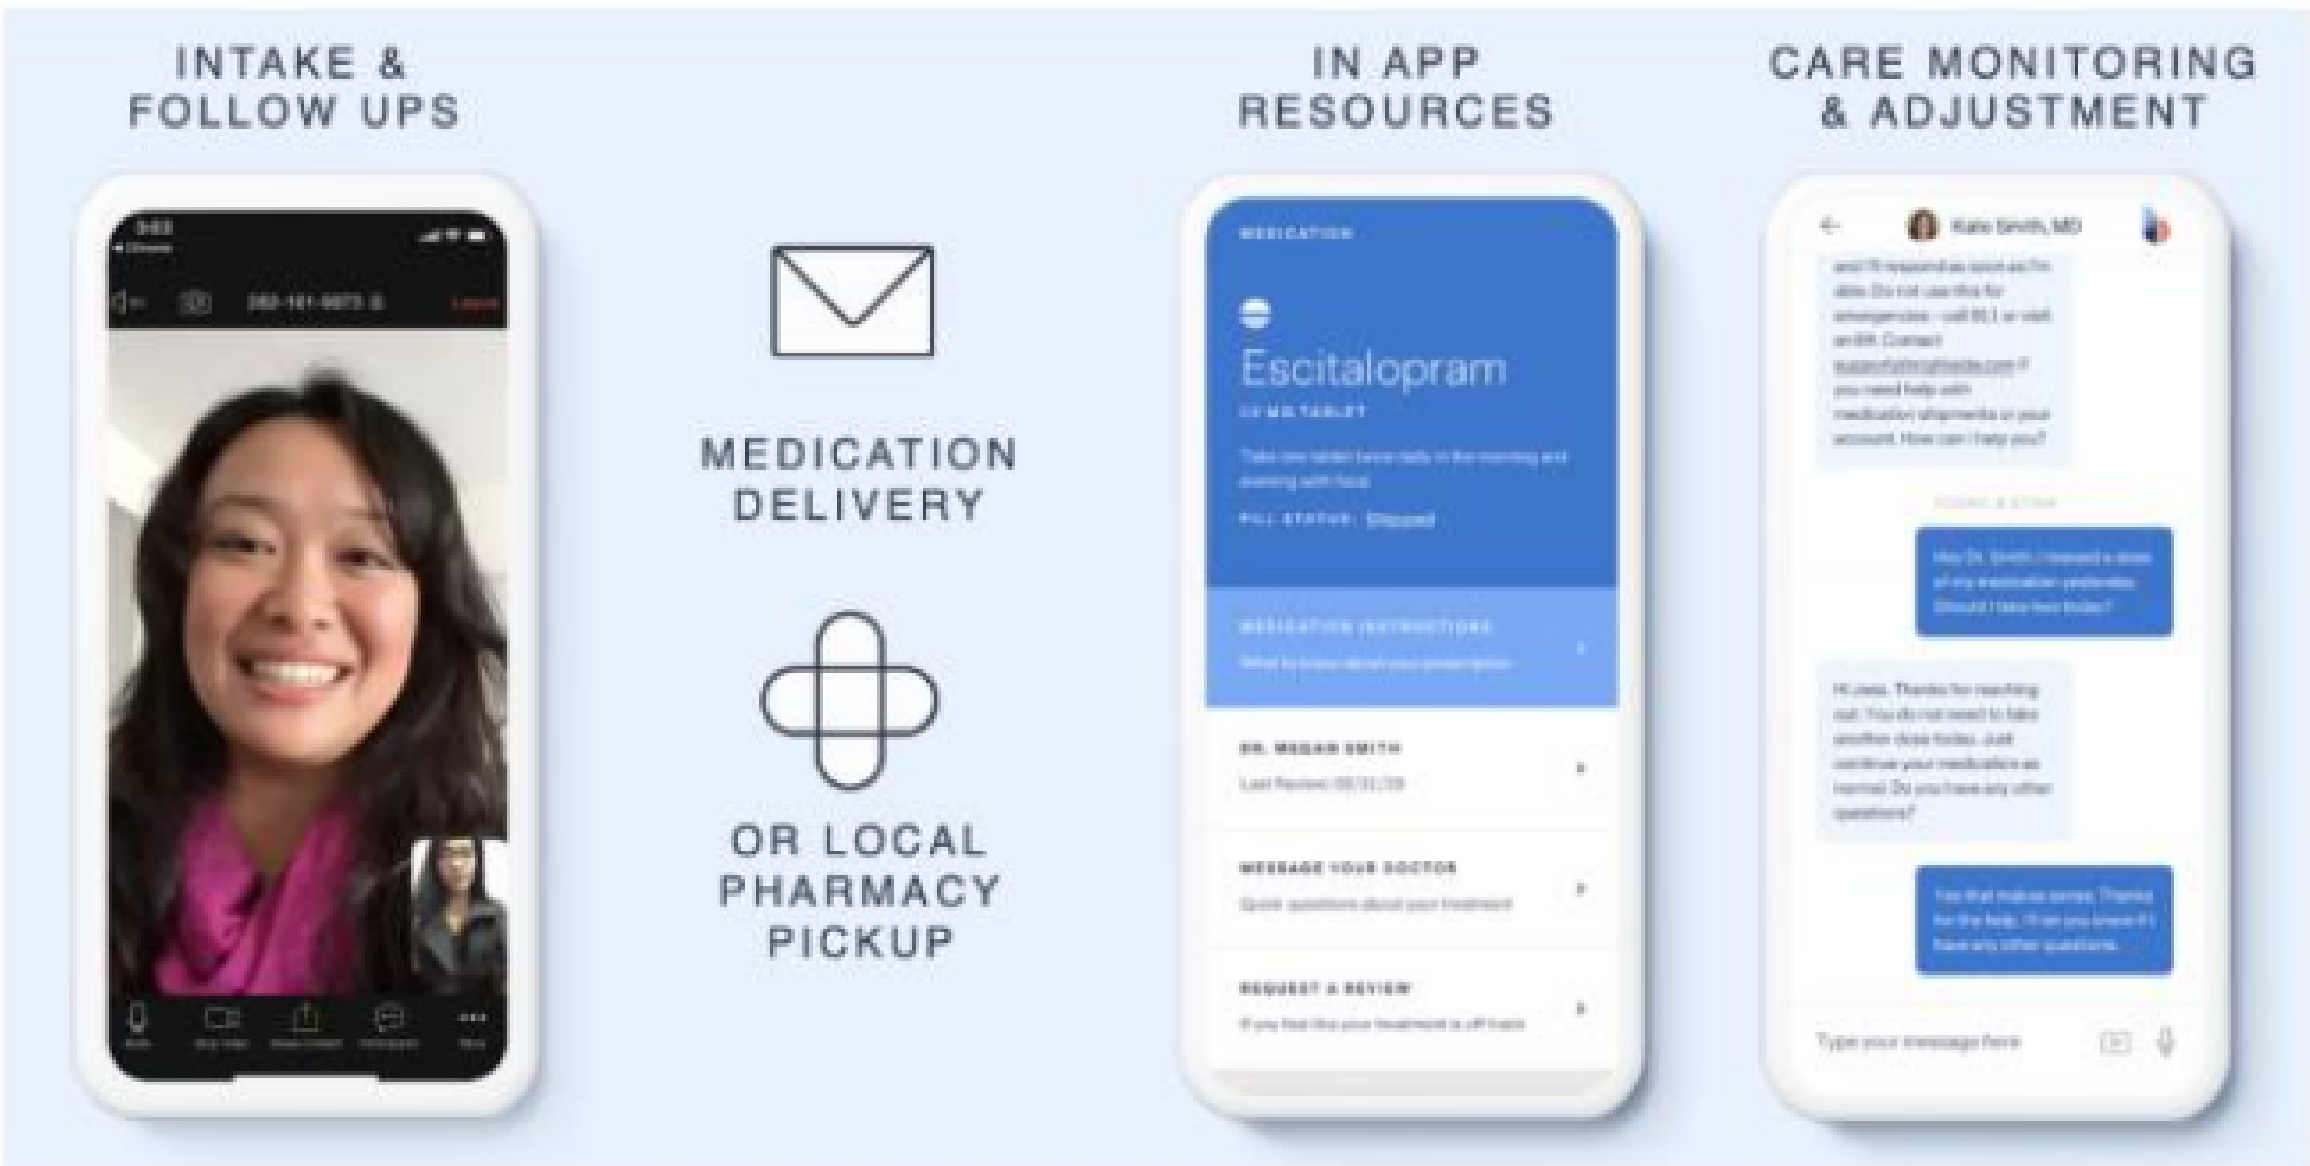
INTAKE & FOLLOW UPS

MEDICATION DELIVERY

OR LOCAL PHARMACY PICKUP

IN APP RESOURCES

MEDICATION

Escitalopram

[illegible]

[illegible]

FILL STATUS: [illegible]

MEDICATION INSTRUCTIONS

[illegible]

DR. MEGAN SMITH

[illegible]

MESSAGE YOUR DOCTOR

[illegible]

REQUEST A REVIEW

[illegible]

CARE MONITORING & ADJUSTMENT

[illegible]

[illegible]

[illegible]

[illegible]

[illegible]

Type your message here